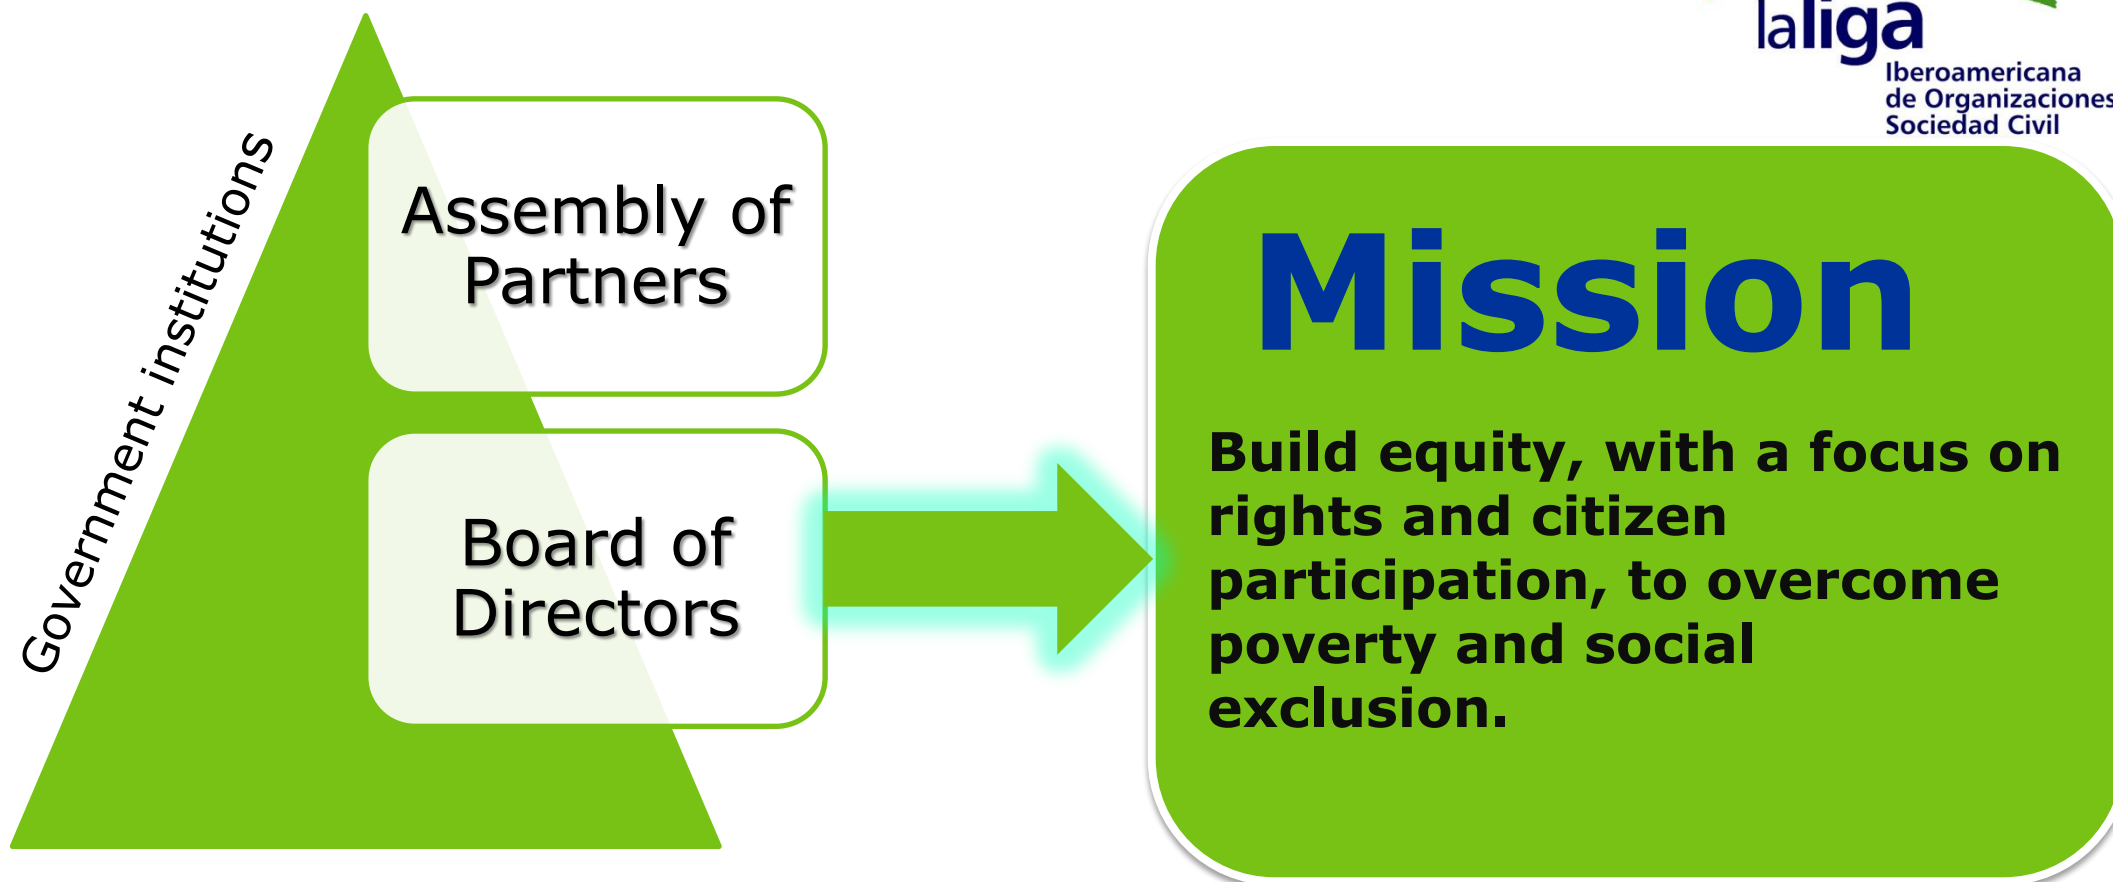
laliga
Iberoamericana
de Organizaciones
Sociedad Civil

Government institutions

Assembly of Partners

Board of Directors

Mission

Build equity, with a focus on rights and citizen participation, to overcome poverty and social exclusion.